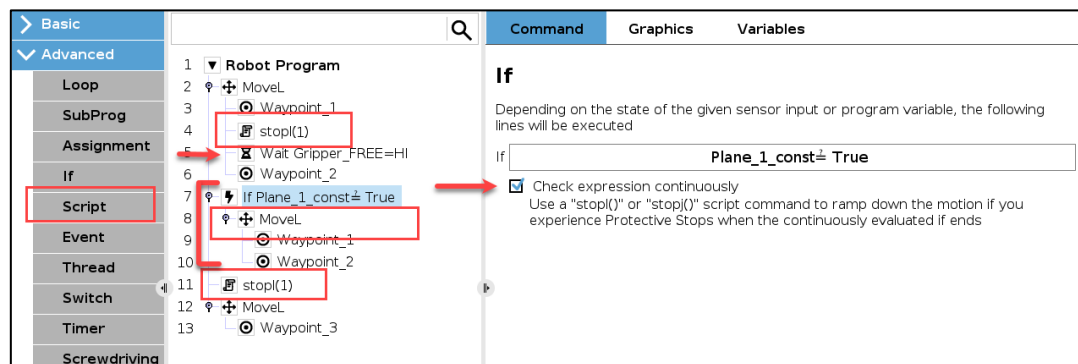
Basic
Advanced
Loop
SubProg
Assignment
If
Script
Event
Thread
Switch
Timer
Screwdriving

1 Robot Program
2 MoveL
3 Waypoint_1
4 stopl(1)
5 Wait Gripper_FREE=HI
6 Waypoint_2
7 If Plane_1_const ≟ True
8 MoveL
9 Waypoint_1
10 Waypoint_2
11 stopl(1)
12 MoveL
13 Waypoint_3

Command Graphics Variables

If

Depending on the state of the given sensor input or program variable, the following lines will be executed

If Plane_1_const ≟ True

Check expression continuously
Use a "stopl()" or "stopj()" script command to ramp down the motion if you experience Protective Stops when the continuously evaluated if ends